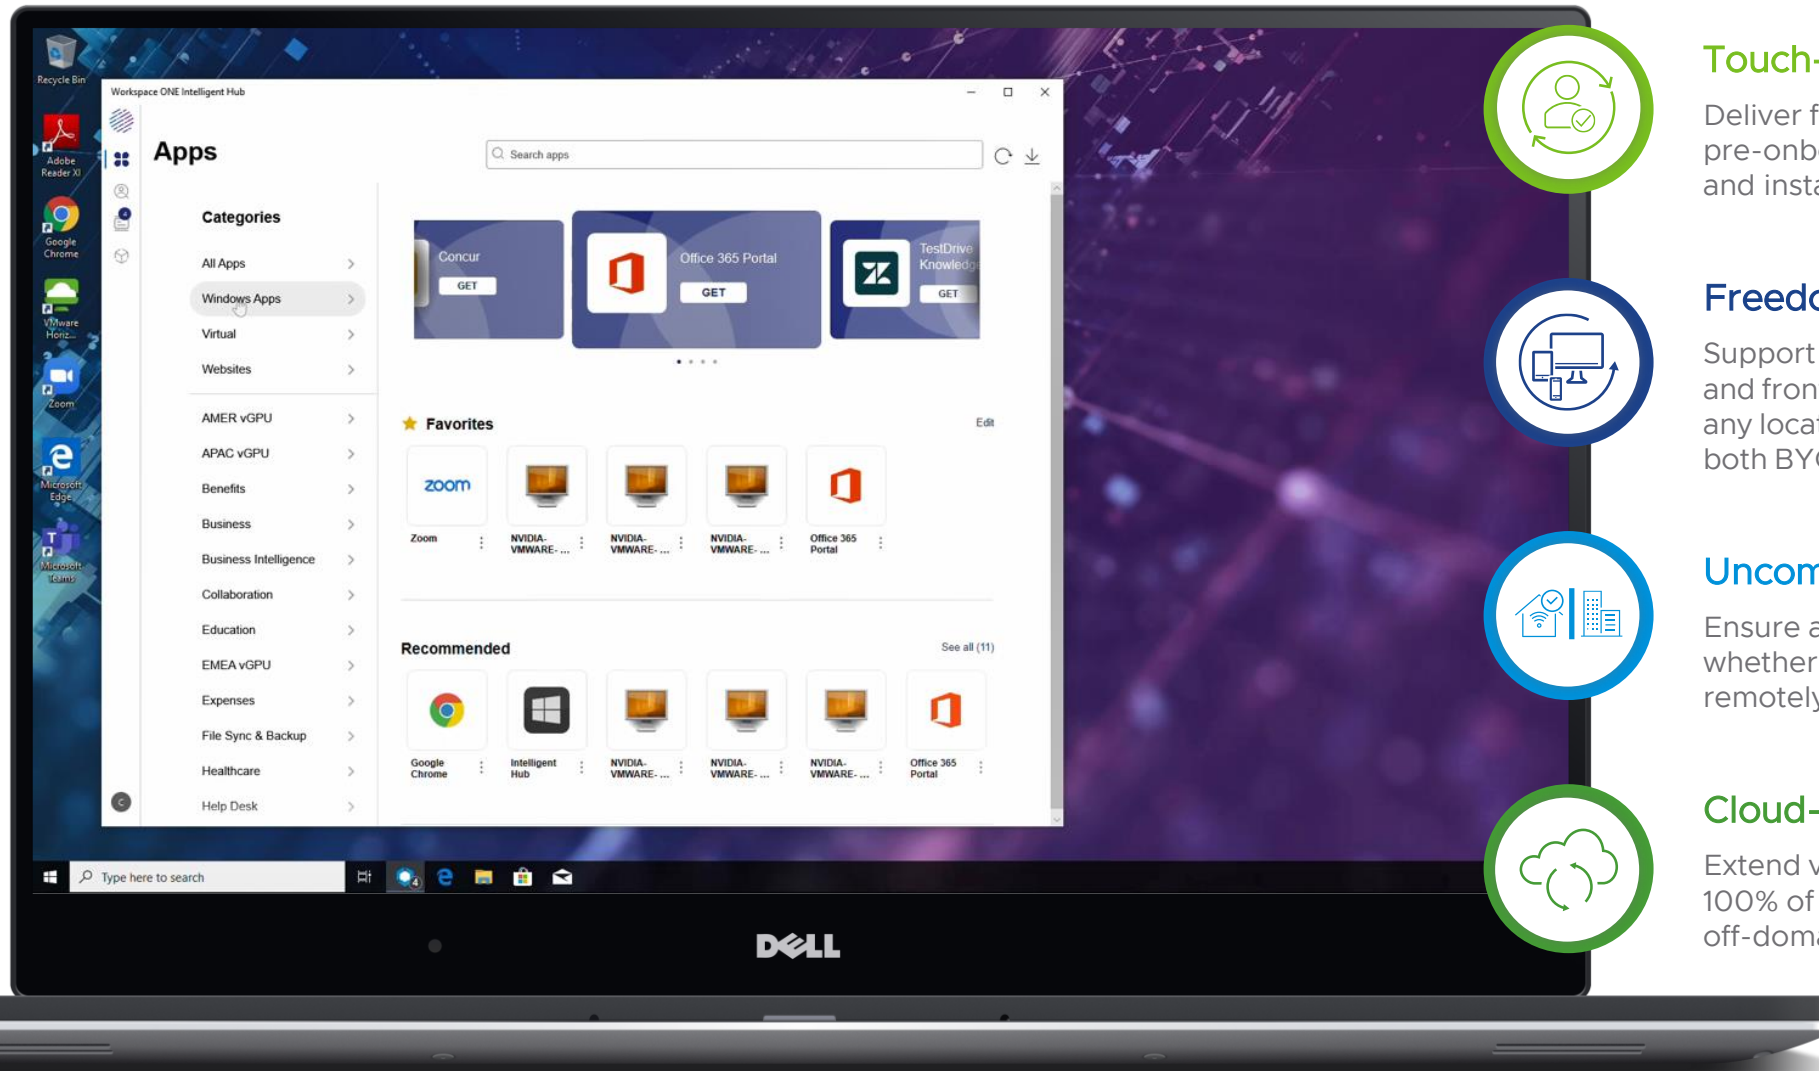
Recycle Bin

Adobe Reader XI

Google Chrome

VMware Horiz...

Zoom

Microsoft Edge

Microsoft Teams

Workspace ONE Intelligent Hub

Apps

Search apps

Categories

All Apps
Windows Apps
Virtual
Websites

AMER vGPU
APAC vGPU
Benefits
Business
Business Intelligence
Collaboration
Education
EMEA vGPU
Expenses
File Sync & Backup
Healthcare
Help Desk

Concur
GET

Office 365 Portal
GET

TestDrive Knowledg
GET

Favorites
Edit

zoom
Zoom
NVIDIA-VMWARE- ...
NVIDIA-VMWARE- ...
NVIDIA-VMWARE- ...
Office 365 Portal

Recommended
See all (11)

Google Chrome
Intelligent Hub
NVIDIA-VMWARE- ...
NVIDIA-VMWARE- ...
NVIDIA-VMWARE- ...
Office 365 Portal

Type here to search

DELL

Touch-

Deliver f
pre-onb
and insta

Freedo

Support
and fron
any loca
both BY

Uncom

Ensure a
whether
remotely

Cloud-

Extend v
100% of
off-doma